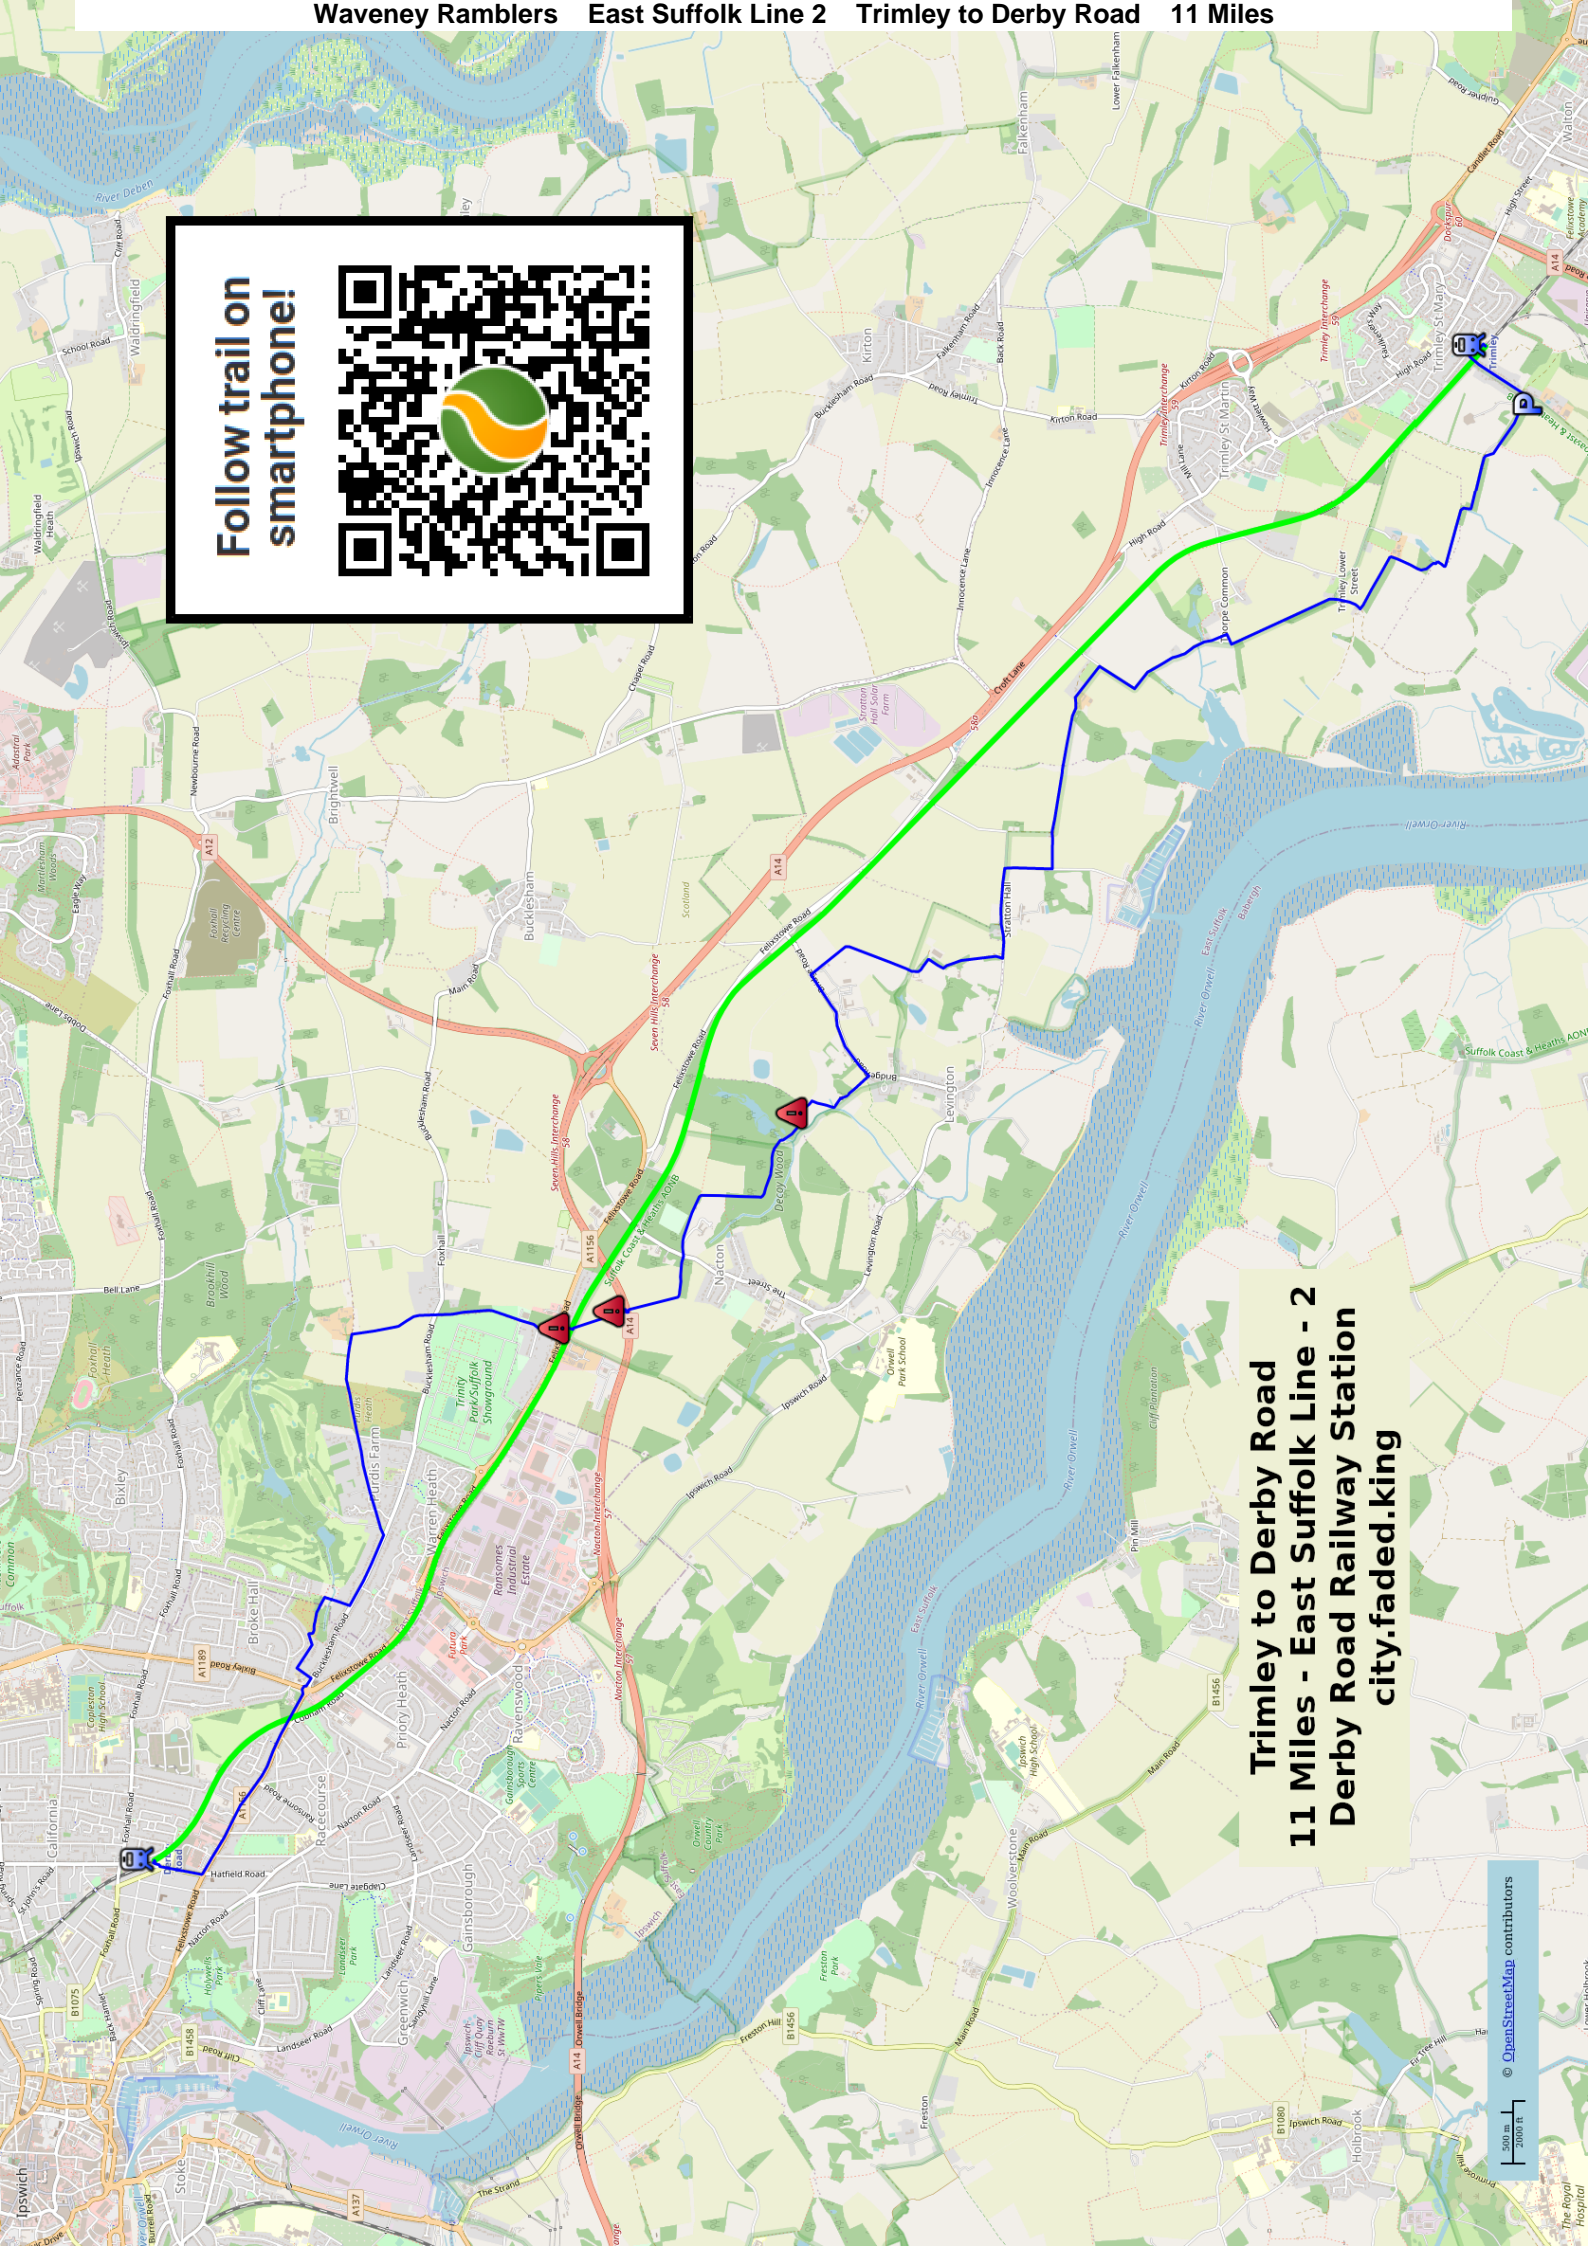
Waveney Ramblers East Suffolk Line 2 Trimley to Derby Road 11 Miles

Follow trail on smartphone!

Trimley to Derby Road
11 Miles - East Suffolk Line - 2
Derby Road Railway Station
city.faded.king

© OpenStreetMap contributors

500 m
2000 ft

River Deben
Waldringfield
School Road
Cliff Road
Ipswich Road
Waldringfield Heath
Newbourne Road
Brightwell
Bucklesham
Main Road
Bucklesham Road
Kirton
Bucklesham Road
Trimley Road
Kirton Road
Falkenham
Lower Falkenham
Back Road
Innocence Lane
Chapel Road
Croft Lane
Stratton Hall Solar Farm
A14
Felixstowe Road
Seven Hills Interchange
Scotland
A12
Foxhall Road
Foxhall Recycling Centre
Dobbs Lane
Eagle Way
Martlesham Woods
Adastral Park
Brookhill Wood
Bell Lane
Foxhall Heath
Penzance Road
Bixley
Broke Hall
Bixley Road
A1189
Copleston High School
California
Foxhall Road
Foxhall
Purdis Farm
Purdis Heath
Warren Heath
Trinity Park/Suffolk Showground
Ransomes Industrial Estate
Futura Park
Nacton Interchange
Nacton Road
Priory Heath
Ravenswood
Gainsborough Sports Centre
Racecourse
Ransome Road
Landseer Road
Hatfield Road
Clapgate Lane
Felixstowe Road
Nacton Road
Holywells Park
Cliff Lane
Landseer Park
Greenwich
Sandyhill Lane
Gainsborough
Pipers Vale
Ipswich Cliff Quay Sewage StW
Spring Road
B1075
Back Hamlet
B1458
Cliff Road
River Orwell
Stoke
A137
The Strand
A14 Orwell Bridge
Orwell Bridge
Orwell Country Park
Nacton
The Street
Decoy Wood
Levington Road
Levington
Ipswich Road
Orwell Park School
Suffolk Coast & Heaths AONB
A1156
Stratton Hall
Trimley Lower Street
Thorpe Common
Trimley St Martin
Trimley St Mary
Trimley Interchange
Trimley
High Road
Mill Lane
Dockspur
Candlet Road
High Street
Walton
Felixstowe Academy
River Orwell
Cliff Plantation
Pin Mill
East Suffolk
Babergh
Woolverstone
Ipswich High School
Main Road
B1456
Freston
Freston Park
Freston Hill
Holbrook
Ipswich Road
B1080
Fir Tree Hill
The Royal Hospital